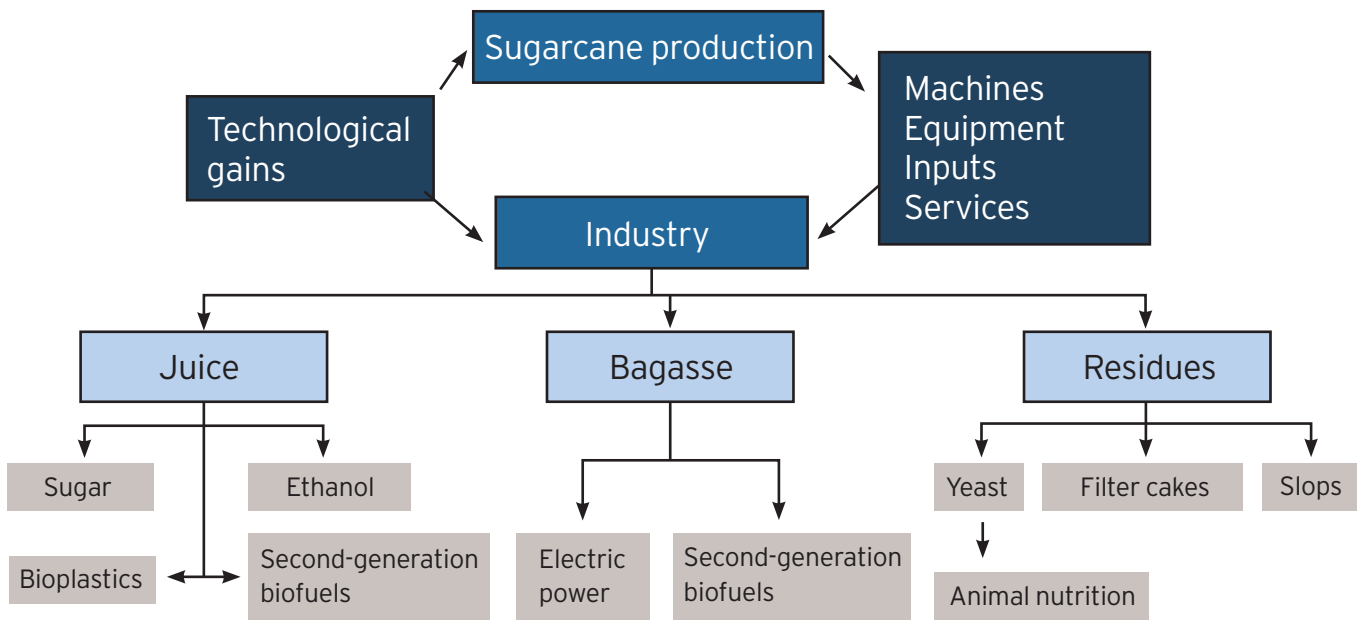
Sugarcane production

Technological gains

Machines
Equipment
Inputs
Services

Industry

Juice

Bagasse

Residues

Sugar

Ethanol

Bioplastics

Second-generation biofuels

Electric power

Second-generation biofuels

Yeast

Filter cakes

Slops

Animal nutrition